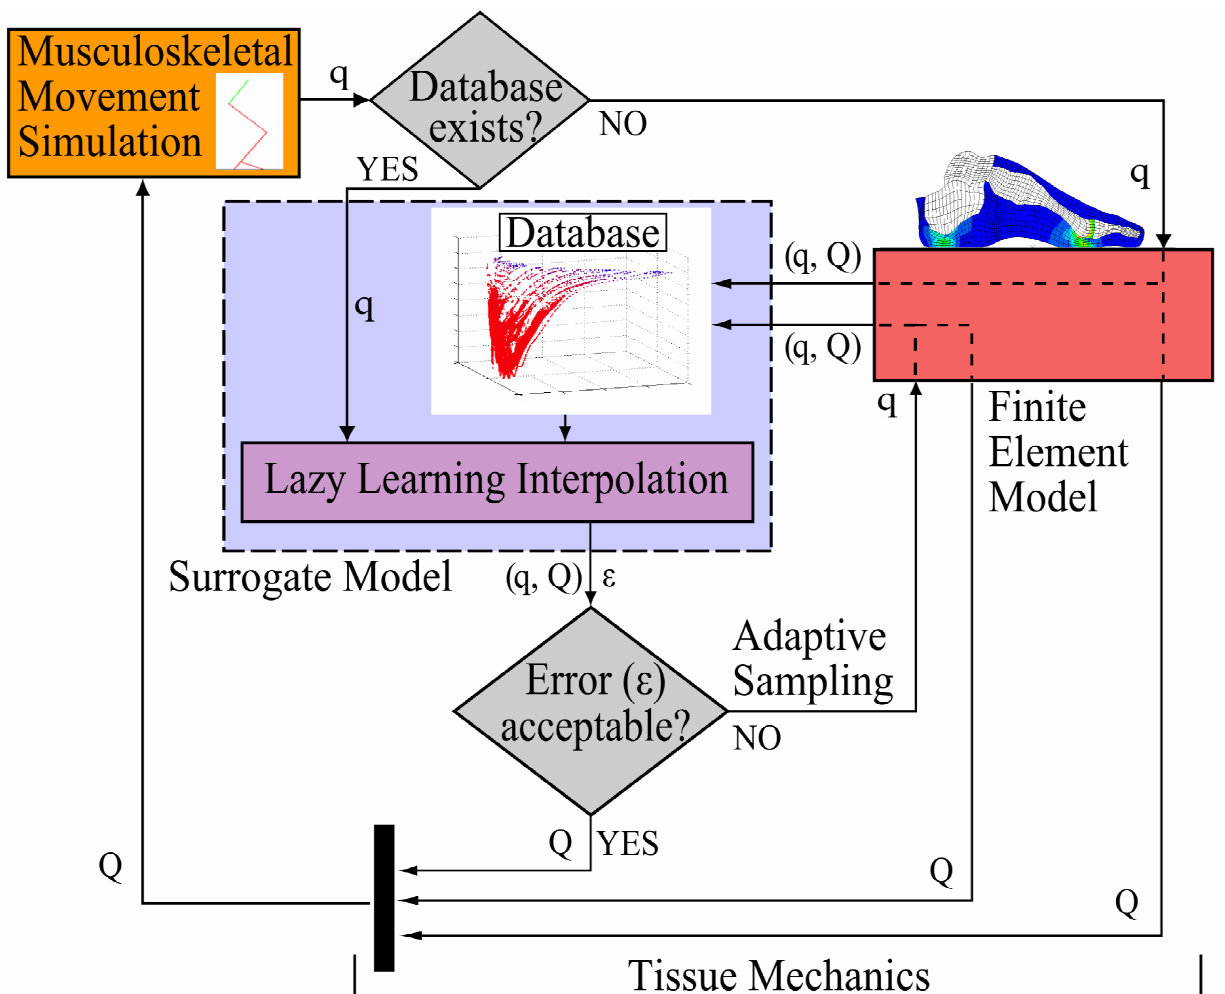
Musculoskeletal Movement Simulation

q

Database exists?

NO

YES

q

Database

(q, Q)

(q, Q)

q

q

Finite Element Model

Lazy Learning Interpolation

Surrogate Model

(q, Q)

ε

Adaptive Sampling

Error (ε) acceptable?

NO

Q

YES

Q

Q

Q

Tissue Mechanics